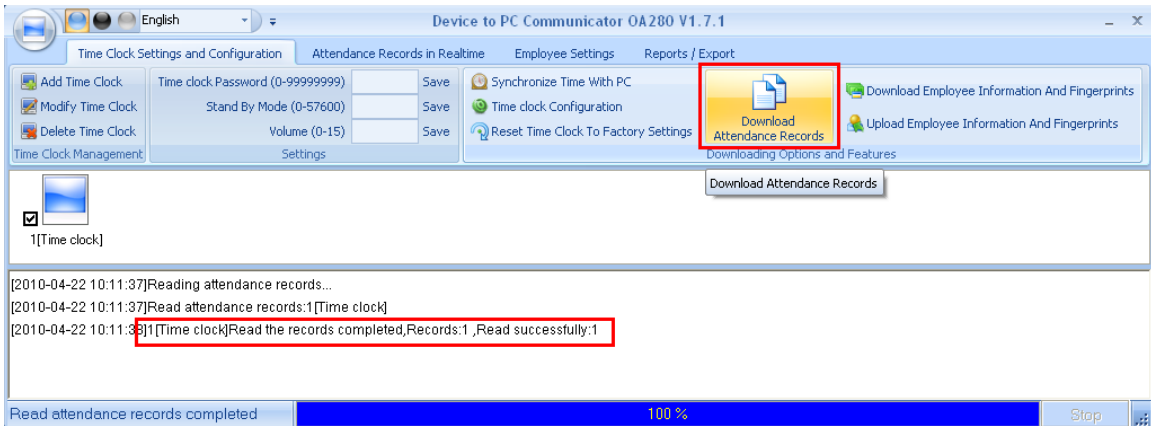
English

Device to PC Communicator OA280 V1.7.1

Time Clock Settings and Configuration | Attendance Records in Realtime | Employee Settings | Reports / Export

Add Time Clock
Modify Time Clock
Delete Time Clock
Time Clock Management

Time clock Password (0-99999999) Save
Stand By Mode (0-57600) Save
Volume (0-15) Save
Settings

Synchronize Time With PC
Time clock Configuration
Reset Time Clock To Factory Settings

Download Attendance Records

Download Employee Information And Fingerprints
Upload Employee Information And Fingerprints
Downloading Options and Features

Download Attendance Records

1[Time clock]

[2010-04-22 10:11:37]Reading attendance records...
[2010-04-22 10:11:37]Read attendance records:1[Time clock]
[2010-04-22 10:11:38]1[Time clock]Read the records completed,Records:1 ,Read successfully:1

Read attendance records completed
100 %
Stop